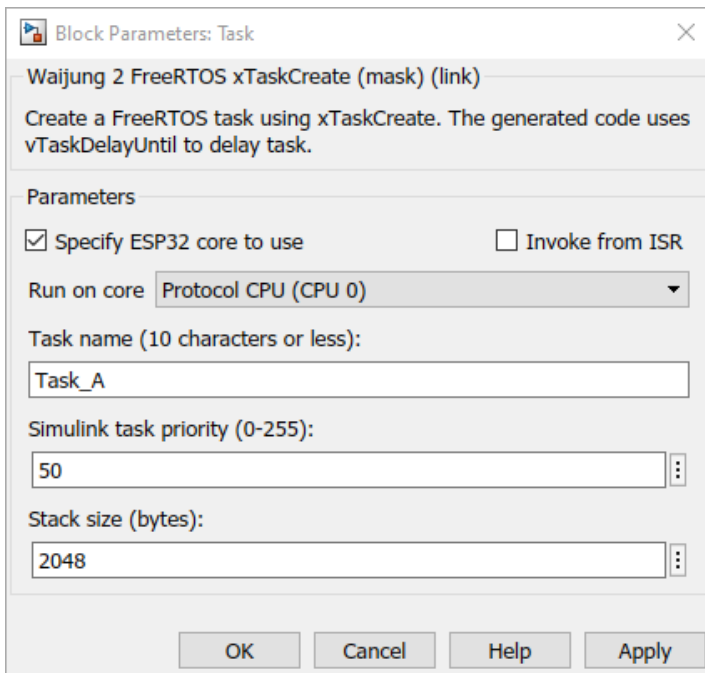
Block Parameters: Task

Waijung 2 FreeRTOS xTaskCreate (mask) (link)

Create a FreeRTOS task using xTaskCreate. The generated code uses vTaskDelayUntil to delay task.

Parameters

☑ Specify ESP32 core to use

☐ Invoke from ISR

Run on core Protocol CPU (CPU 0)

Task name (10 characters or less):

Task_A

Simulink task priority (0-255):

50

Stack size (bytes):

2048

OK Cancel Help Apply